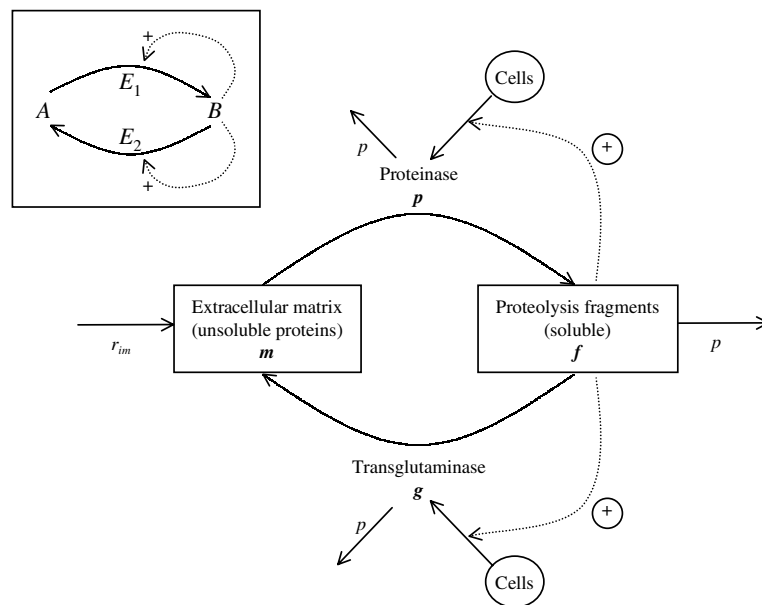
+
$E_1$
$A$
$B$
$E_2$
+

Cells

$p$

+

Proteinase
$\boldsymbol{p}$

Extracellular matrix
(unsoluble proteins)
$\boldsymbol{m}$

Proteolysis fragments
(soluble)
$\boldsymbol{f}$

$r_{im}$

$p$

Transglutaminase
$\boldsymbol{g}$

$p$

+

Cells